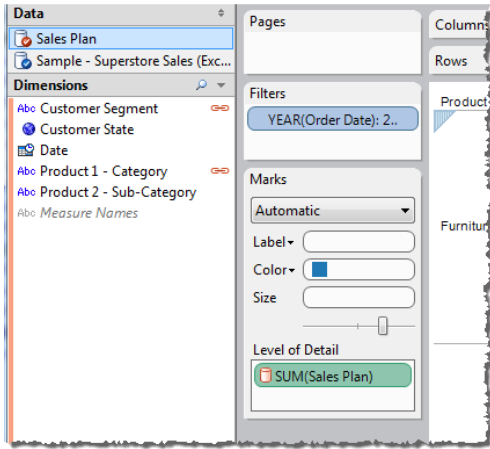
Data
Sales Plan
Sample - Superstore Sales (Exc...
Dimensions
Abc Customer Segment
Customer State
Date
Abc Product 1 - Category
Abc Product 2 - Sub-Category
Abc Measure Names

Pages

Filters
YEAR(Order Date): 2..

Marks
Automatic
Label
Color
Size
Level of Detail
SUM(Sales Plan)

Columns
Rows
Product-
Furnitur